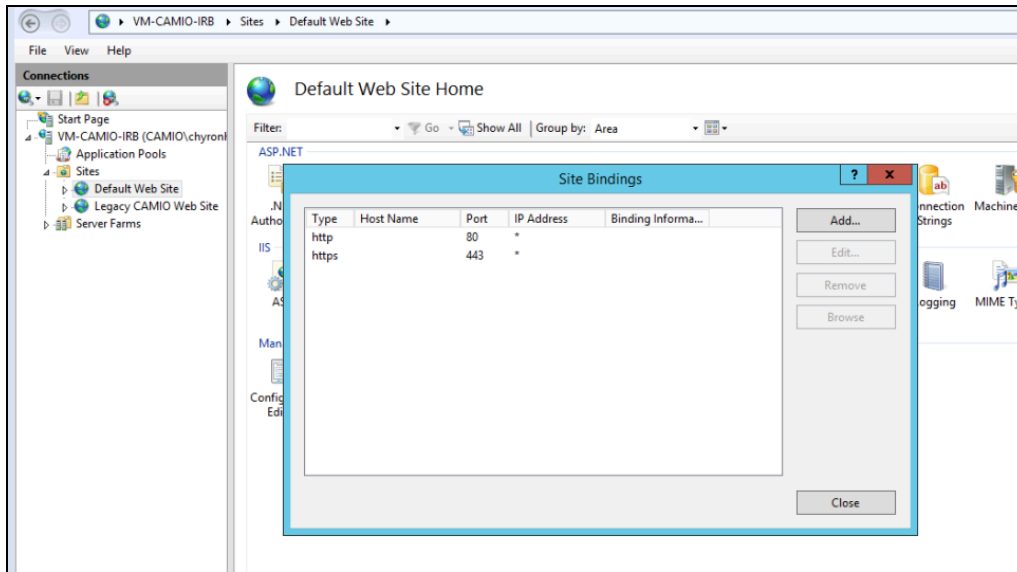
VM-CAMIO-IRB ▸ Sites ▸ Default Web Site ▸

File View Help

Connections

Start Page
VM-CAMIO-IRB (CAMIO\chyronl
Application Pools
Sites
Default Web Site
Legacy CAMIO Web Site
Server Farms

Default Web Site Home

Filter: Go Show All Group by: Area

ASP.NET

.N
Autho

IIS

AS

Man

Config
Edi

nnection
Strings

Machine

ogging

MIME Ty

Site Bindings

? x

| Type | Host Name | Port | IP Address | Binding Informa... |
|---|---|---|---|---|
| http | | 80 | * | |
| https | | 443 | * | |

Add...
Edit...
Remove
Browse

Close